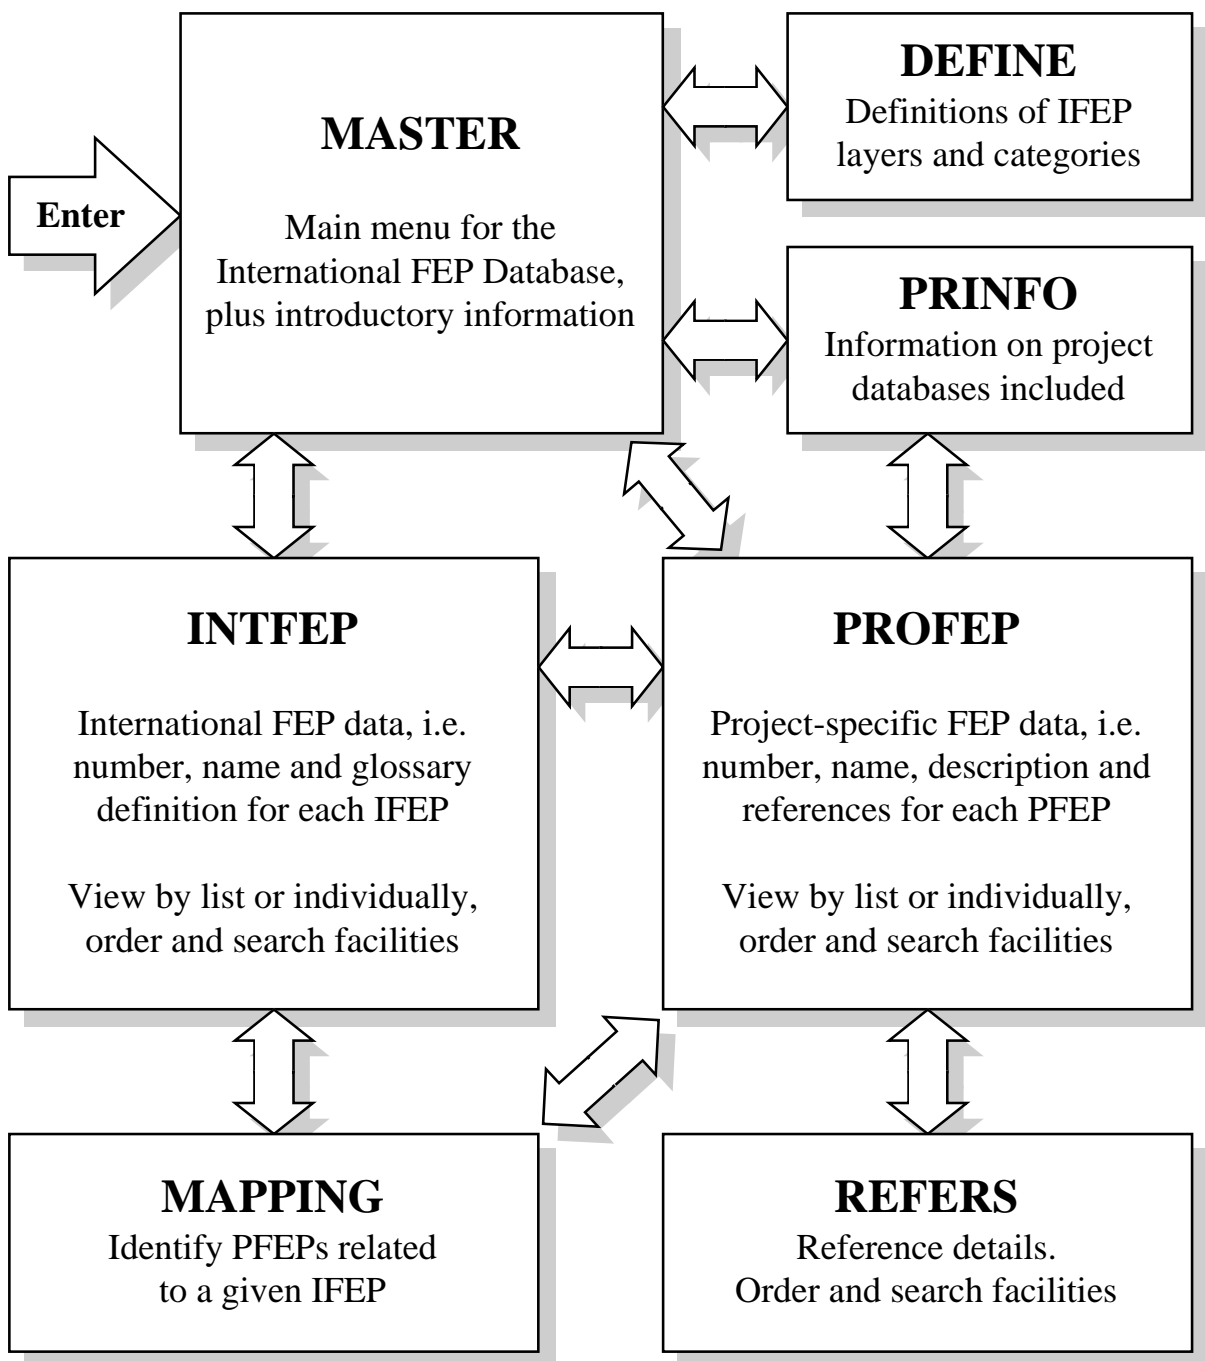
Enter

MASTER

Main menu for the International FEP Database, plus introductory information

DEFINE
Definitions of IFEP layers and categories

PRINFO
Information on project databases included

INTFEP

International FEP data, i.e. number, name and glossary definition for each IFEP

View by list or individually, order and search facilities

PROFEP

Project-specific FEP data, i.e. number, name, description and references for each PFEP

View by list or individually, order and search facilities

MAPPING
Identify PFEPs related to a given IFEP

REFERS
Reference details.
Order and search facilities